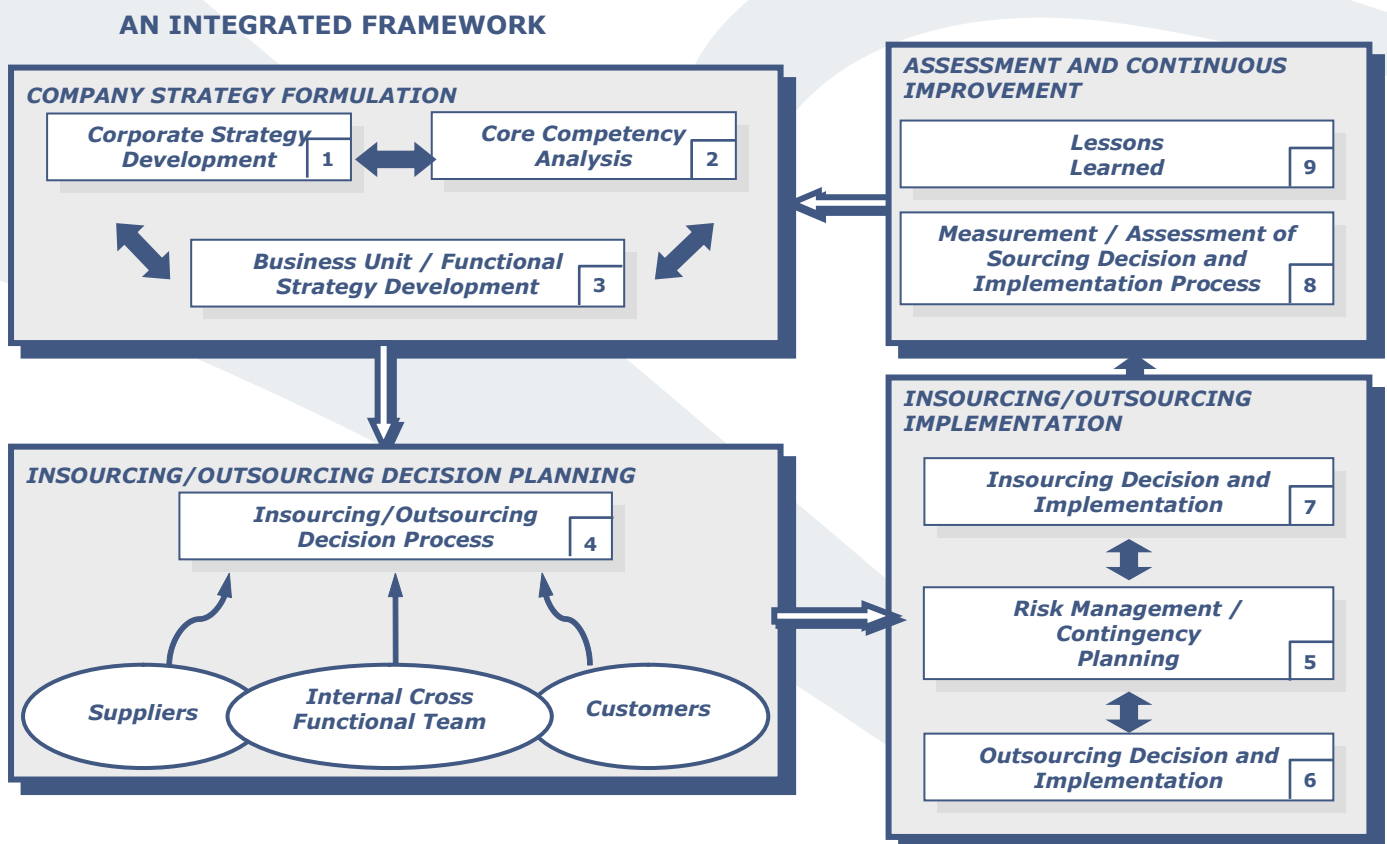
AN INTEGRATED FRAMEWORK

COMPANY STRATEGY FORMULATION

Corporate Strategy Development 1

Core Competency Analysis 2

Business Unit / Functional Strategy Development 3

ASSESSMENT AND CONTINUOUS IMPROVEMENT

Lessons Learned 9

Measurement / Assessment of Sourcing Decision and Implementation Process 8

INSOURCING/OUTSOURCING DECISION PLANNING

Insourcing/Outsourcing Decision Process 4

Suppliers

Internal Cross Functional Team

Customers

INSOURCING/OUTSOURCING IMPLEMENTATION

Insourcing Decision and Implementation 7

Risk Management / Contingency Planning 5

Outsourcing Decision and Implementation 6